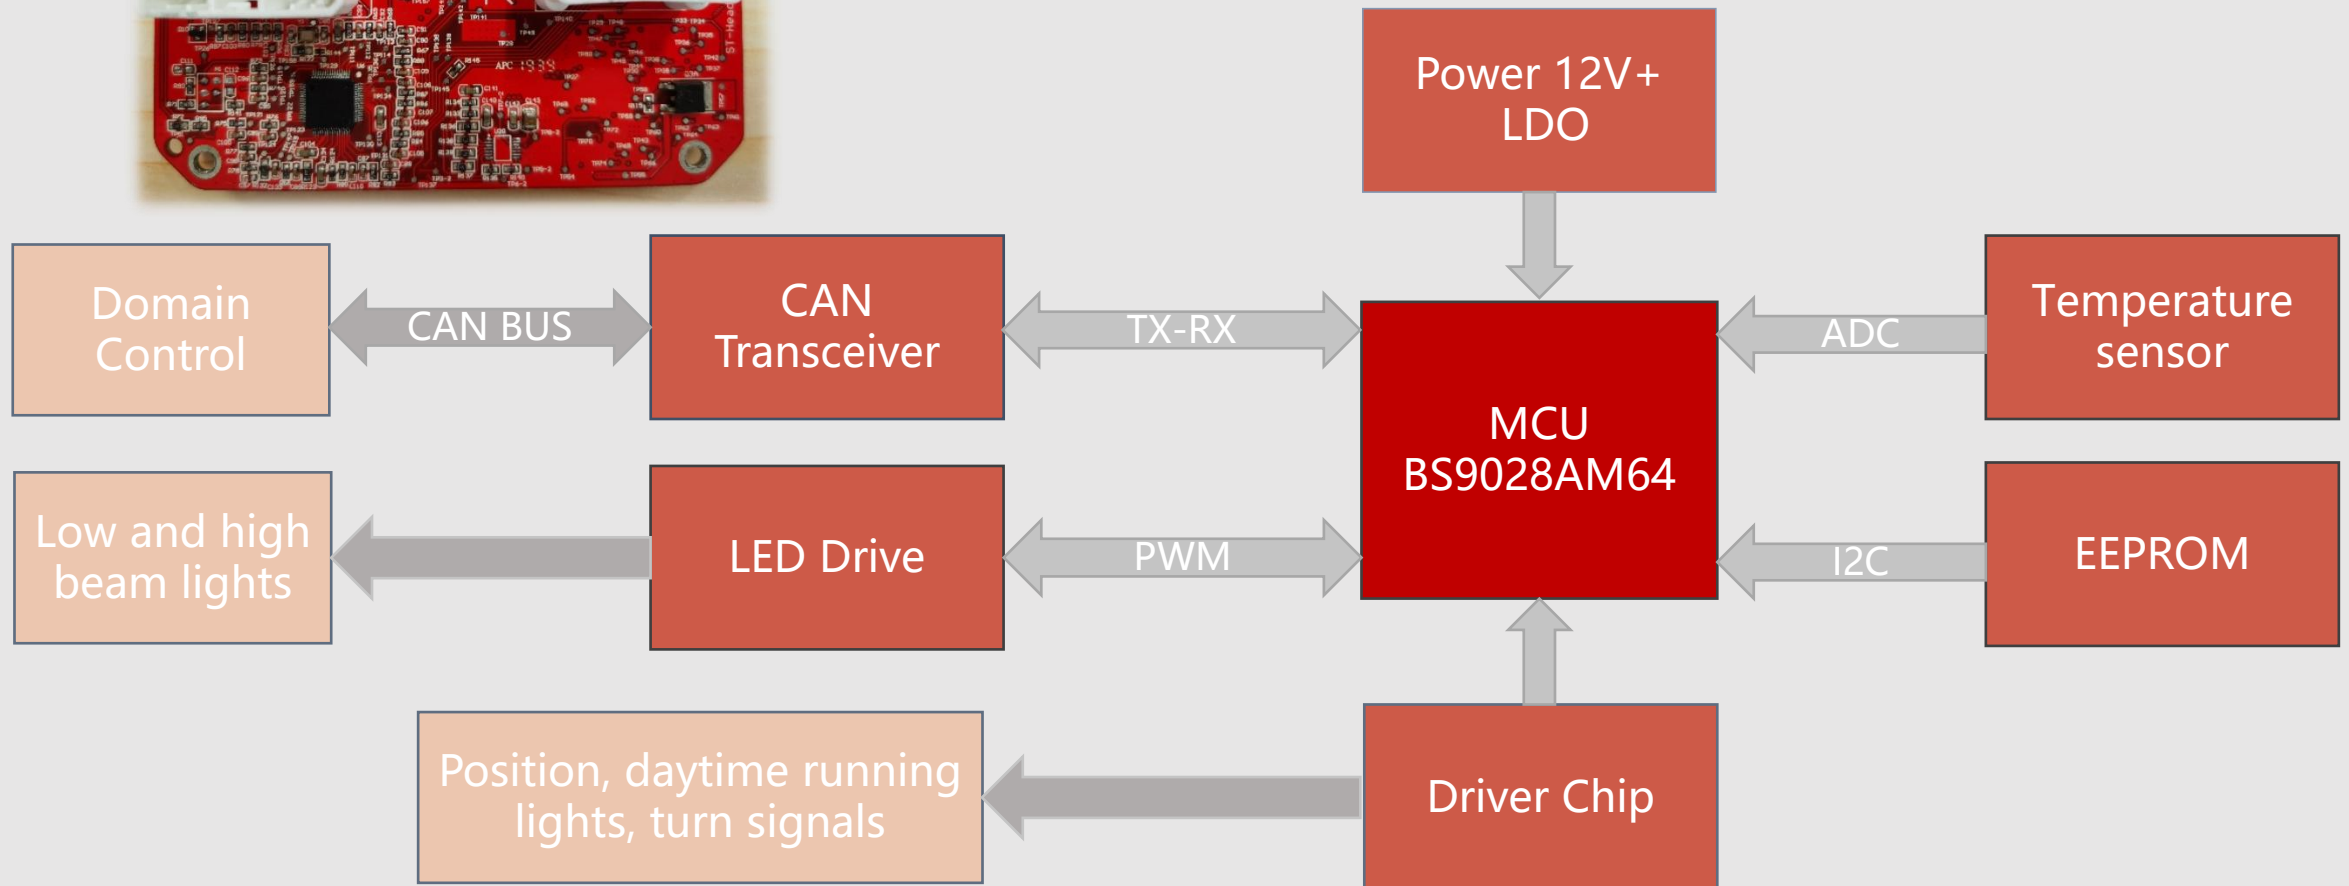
Power 12V+
LDO

Domain Control

CAN BUS

CAN Transceiver

TX-RX

MCU
BS9028AM64

ADC

Temperature sensor

Low and high beam lights

LED Drive

PWM

I2C

EEPROM

Position, daytime running lights, turn signals

Driver Chip